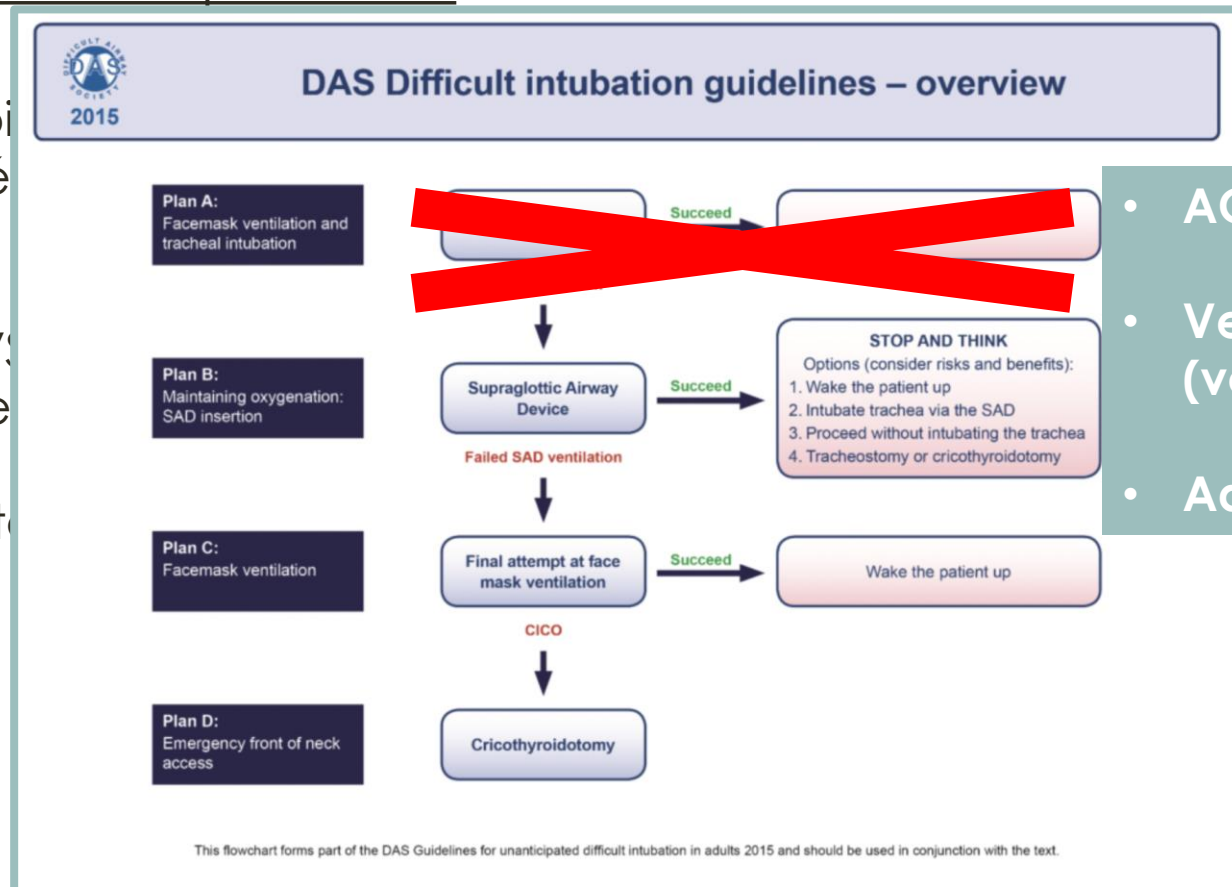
DIFFICULT AIRWAY SOCIETY
DAS
2015

DAS Difficult intubation guidelines – overview

Plan A:
Facemask ventilation and tracheal intubation

Succeed

Plan B:
Maintaining oxygenation: SAD insertion

Supraglottic Airway Device

Succeed

STOP AND THINK
Options (consider risks and benefits):
1. Wake the patient up
2. Intubate trachea via the SAD
3. Proceed without intubating the trachea
4. Tracheostomy or cricothyroidotomy

Failed SAD ventilation

Plan C:
Facemask ventilation

Final attempt at face mask ventilation

Succeed

Wake the patient up

CICO

Plan D:
Emergency front of neck access

Cricothyroidotomy

This flowchart forms part of the DAS Guidelines for unanticipated difficult intubation in adults 2015 and should be used in conjunction with the text.

• AC
• Ve (vo
• Ac